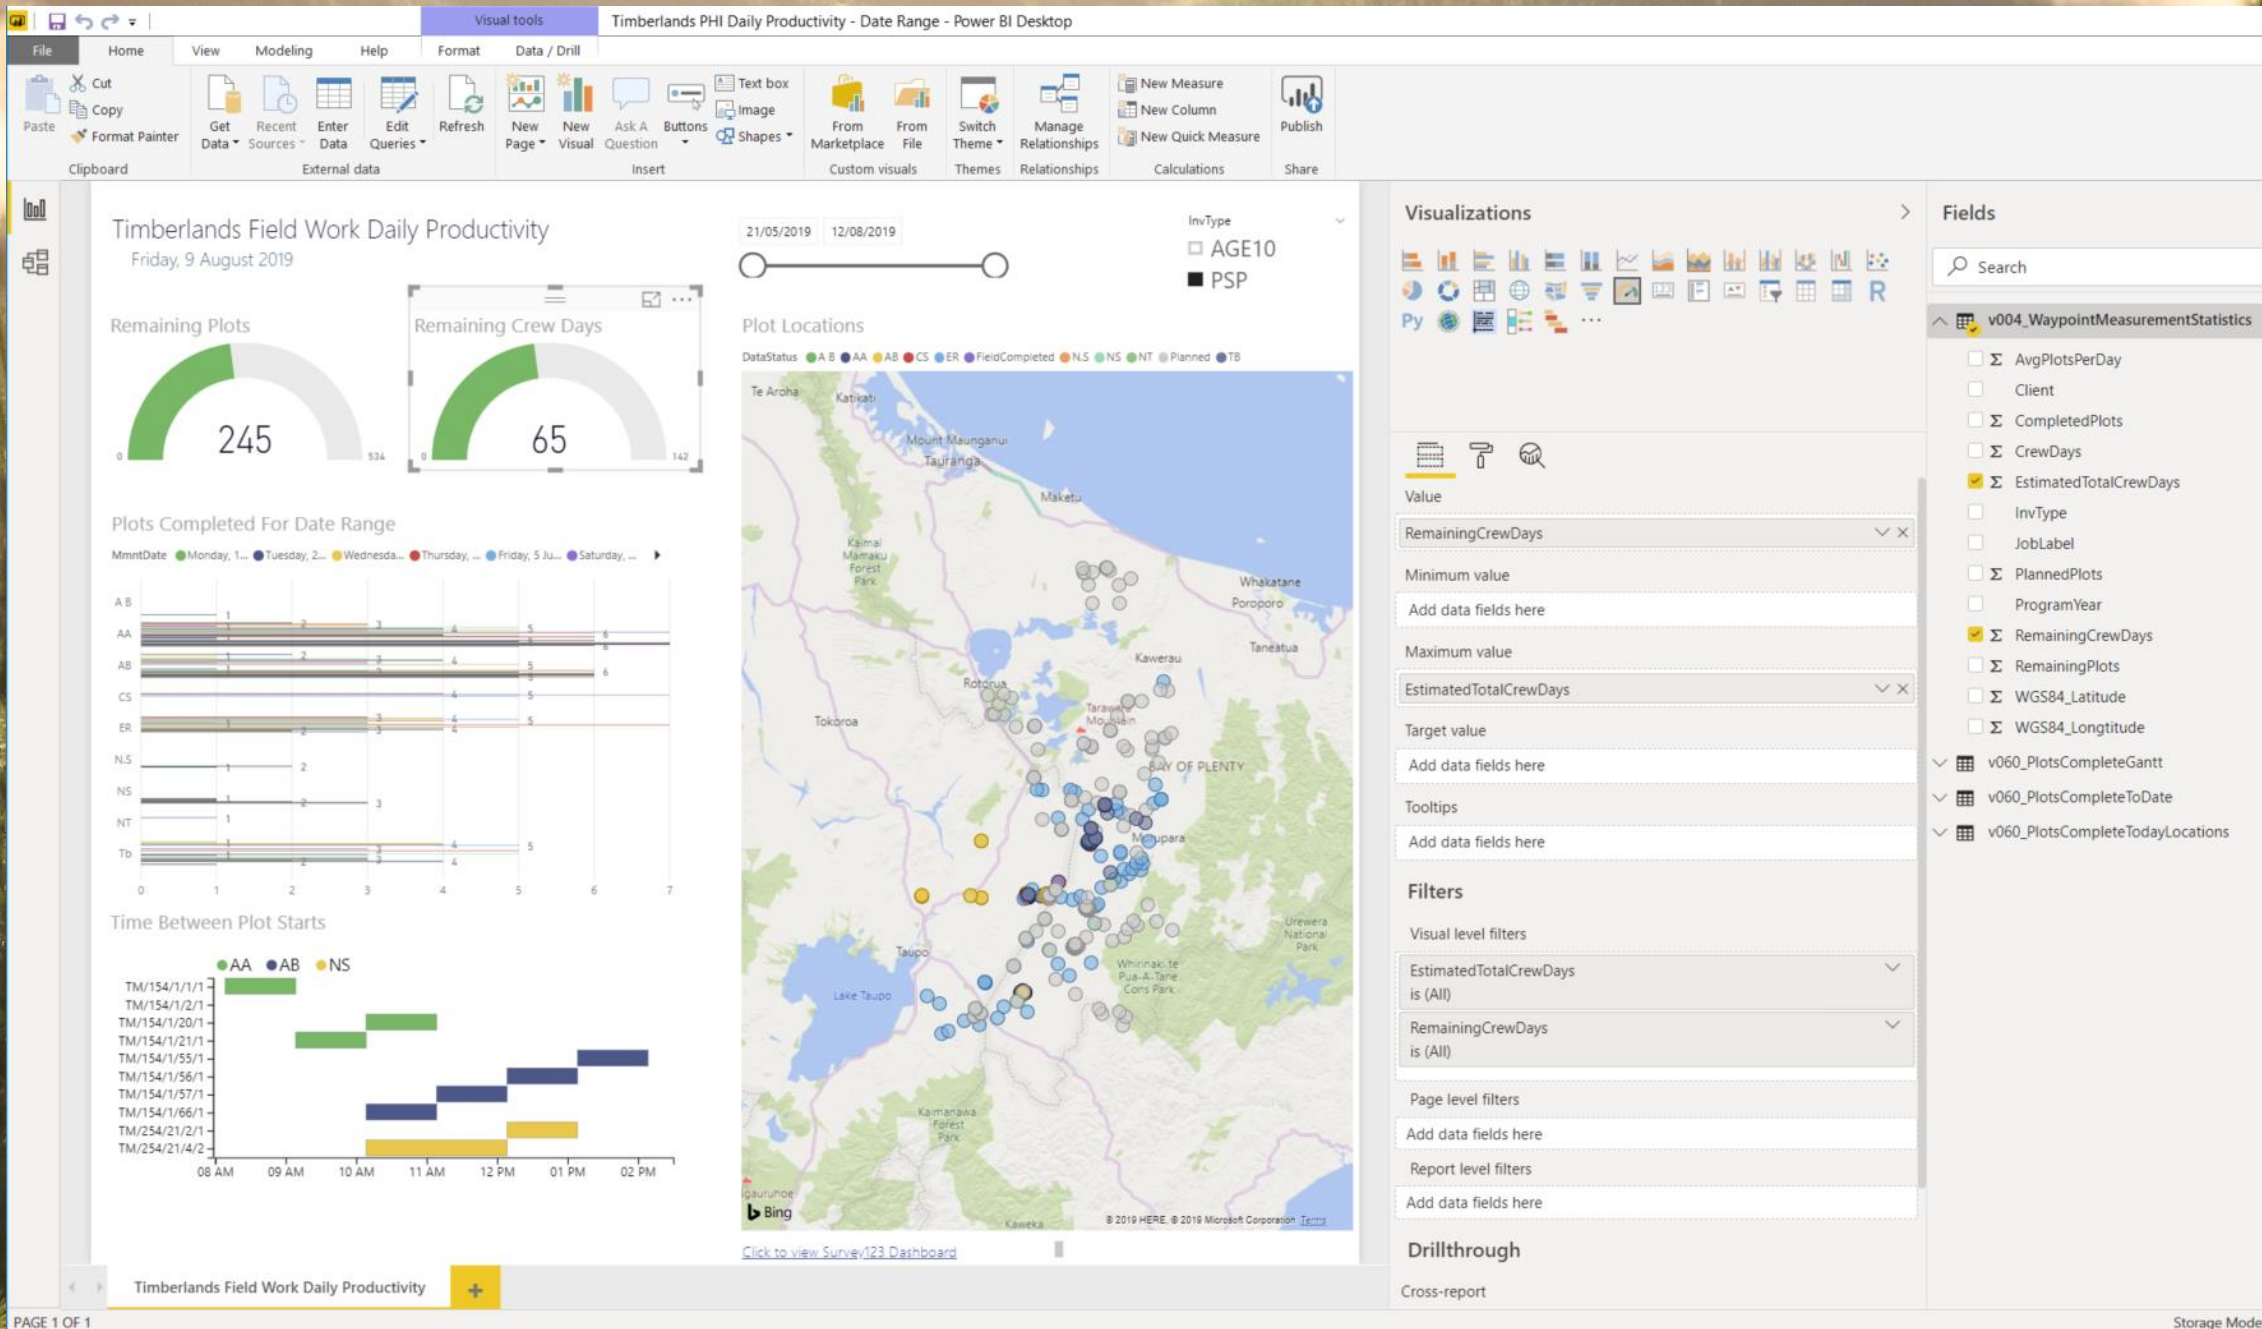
Visual tools

Timberlands PHI Daily Productivity - Date Range - Power BI Desktop

File Home View Modeling Help Format Data / Drill

Paste Cut Copy Format Painter Clipboard

Get Data Recent Sources Enter Data Edit Queries External data

Refresh New Page New Visual Ask A Question Buttons Text box Image Shapes Insert

From Marketplace From File Custom visuals

Switch Theme Themes

Manage Relationships Relationships

New Measure New Column New Quick Measure Calculations

Publish Share

Timberlands Field Work Daily Productivity
Friday, 9 August 2019

21/05/2019 12/08/2019

InvType
AGE10
PSP

Remaining Plots
245
0 534

Remaining Crew Days
65
0 142

Plot Locations
DataStatus A B AA AB CS ER FieldCompleted N.S NS NT Planned TB

Te Aroha Katikati Mount Maunganui Tauranga Maketu Kaimai Mamaku Forest Park Whakatane Poroporo Kawerau Taneatua Rotorua Tarawera Mountain Tokoroa BAY OF PLENTY Murupara Taupo Whirinaki Te Pua-A-Tane Cons Park Urewera National Park Lake Taupo Kaimanawa Forest Park Kaweka

Bing © 2019 HERE, © 2019 Microsoft Corporation Terms

Click to view Survey123 Dashboard

Plots Completed For Date Range
MmntDate Monday, 1... Tuesday, 2... Wednesda... Thursday, ... Friday, 5 Ju... Saturday, ...

A B
AA
AB
CS
ER
N.S
NS
NT
Tb

0 1 2 3 4 5 6 7

Time Between Plot Starts
AA AB NS

TM/154/1/1/1
TM/154/1/2/1
TM/154/1/20/1
TM/154/1/21/1
TM/154/1/55/1
TM/154/1/56/1
TM/154/1/57/1
TM/154/1/66/1
TM/254/21/2/1
TM/254/21/4/2

08 AM 09 AM 10 AM 11 AM 12 PM 01 PM 02 PM

Visualizations

Py R

Value
RemainingCrewDays
Minimum value
Add data fields here
Maximum value
EstimatedTotalCrewDays
Target value
Add data fields here
Tooltips
Add data fields here

Filters
Visual level filters
EstimatedTotalCrewDays is (All)
RemainingCrewDays is (All)
Page level filters
Add data fields here
Report level filters
Add data fields here

Drillthrough
Cross-report

Fields
Search
v004_WaypointMeasurementStatistics
AvgPlotsPerDay
Client
CompletedPlots
CrewDays
EstimatedTotalCrewDays
InvType
JobLabel
PlannedPlots
ProgramYear
RemainingCrewDays
RemainingPlots
WGS84_Latitude
WGS84_Longtitude
v060_PlotsCompleteGantt
v060_PlotsCompleteToDate
v060_PlotsCompleteTodayLocations

Timberlands Field Work Daily Productivity +

PAGE 1 OF 1

Storage Mode